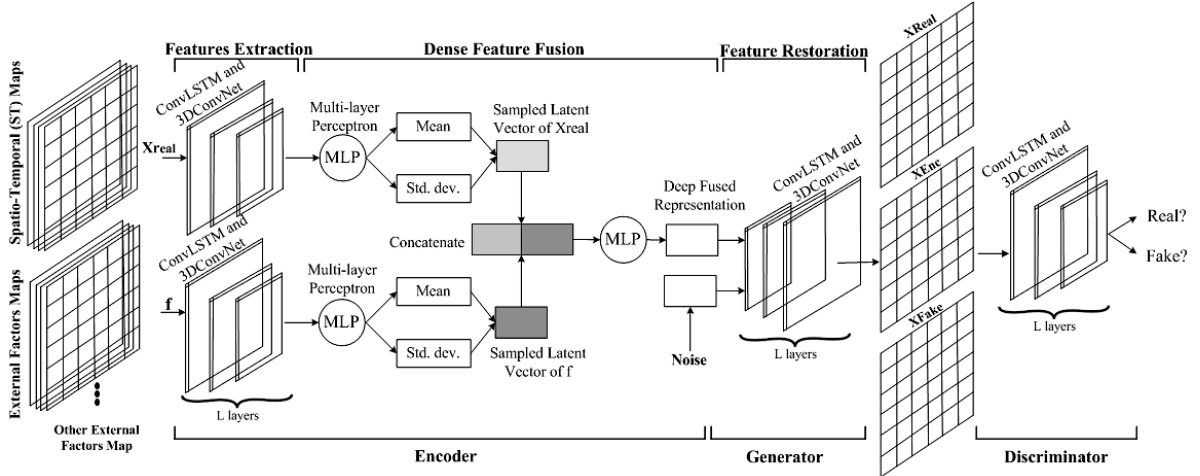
Spatio-Temporal (ST) Maps
External Factors Maps
Other External Factors Map
Features Extraction
Dense Feature Fusion
Feature Restoration
ConvLSTM and 3DConvNet
Xreal
ConvLSTM and 3DConvNet
f
L layers
Multi-layer Perceptron
MLP
Mean
Std. dev.
Multi-layer Perceptron
MLP
Mean
Std. dev.
Sampled Latent Vector of Xreal
Concatenate
Sampled Latent Vector of f
MLP
Deep Fused Representation
Noise
ConvLSTM and 3DConvNet
L layers
XReal
XEnc
XFake
ConvLSTM and 3DConvNet
L layers
Real?
Fake?
Encoder
Generator
Discriminator